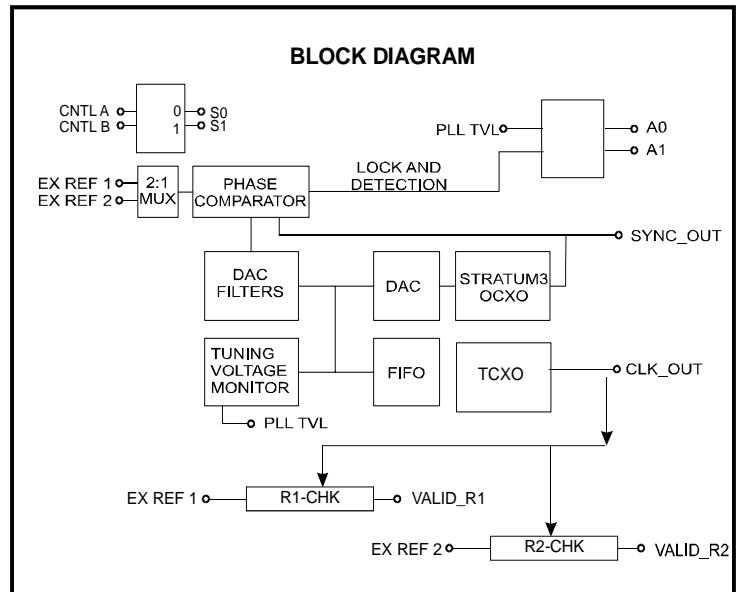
BLOCK DIAGRAM

CNTL A
CNTL B
0
1
S0
S1

PLL TVL
A0
A1

LOCK AND DETECTION

EX REF 1
EX REF 2
2:1 MUX
PHASE COMPARATOR

SYNC_OUT

DAC FILTERS
DAC
STRATUM3 OCXO

TUNING VOLTAGE MONITOR
FIFO
TCXO
CLK_OUT

PLL TVL

EX REF 1
R1-CHK
VALID_R1

EX REF 2
R2-CHK
VALID_R2